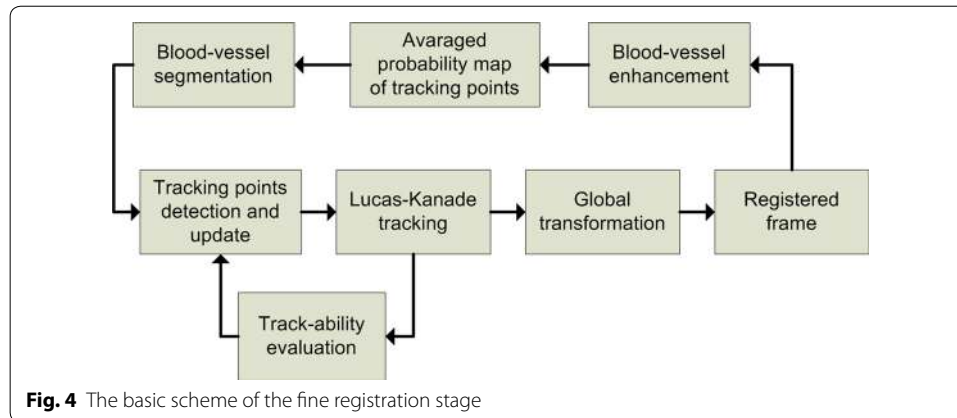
Blood-vessel segmentation

Avaraged probability map of tracking points

Blood-vessel enhancement

Tracking points detection and update

Lucas-Kanade tracking

Global transformation

Registered frame

Track-ability evaluation

**Fig. 4** The basic scheme of the fine registration stage